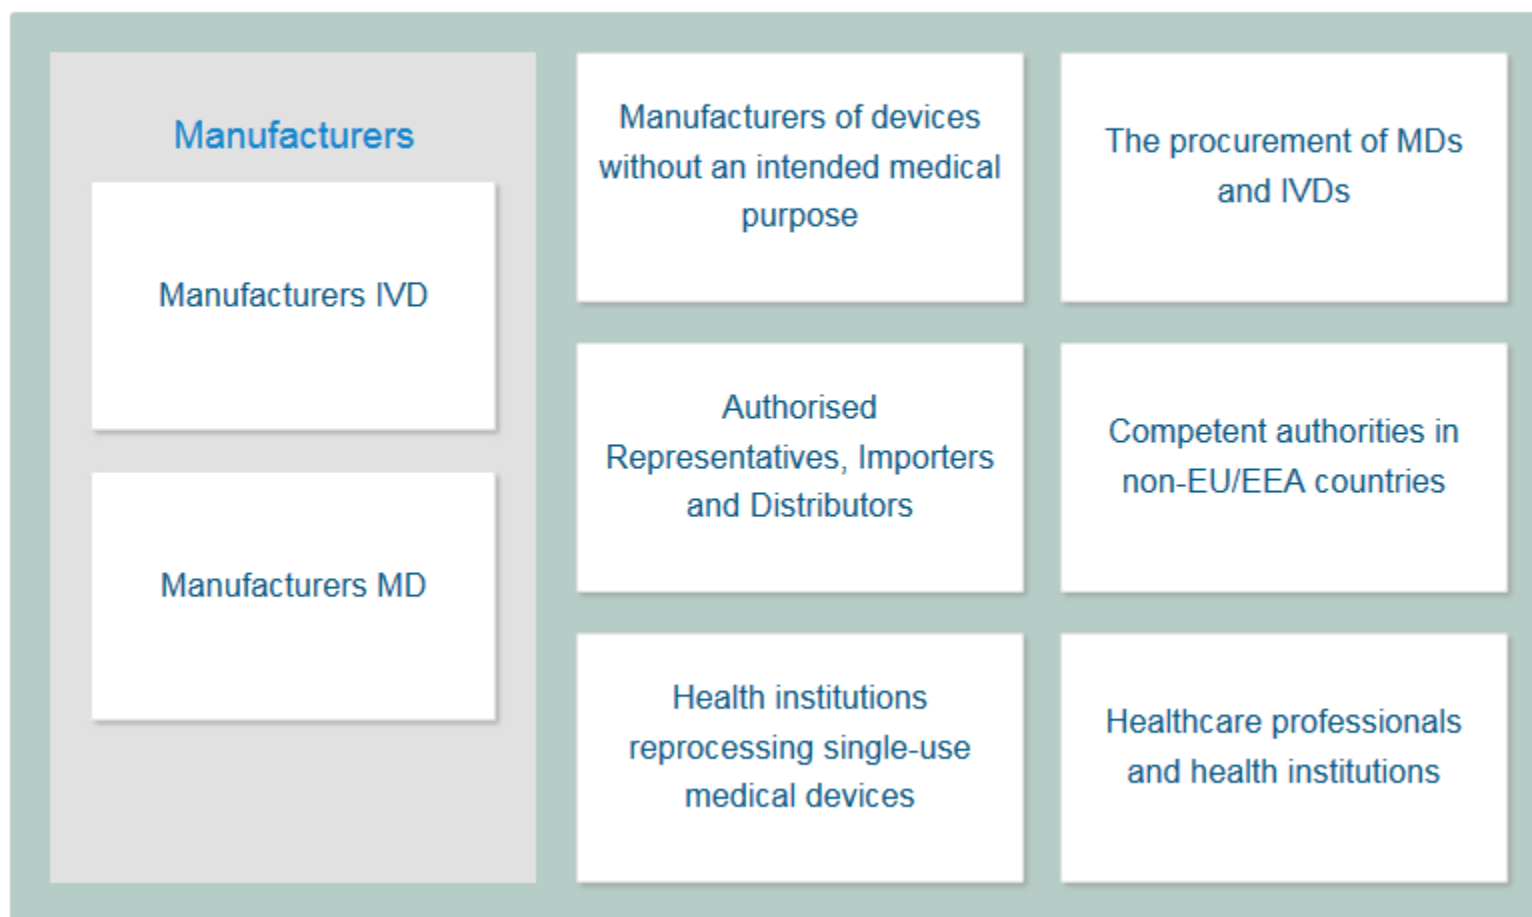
Manufacturers

Manufacturers IVD

Manufacturers MD

Manufacturers of devices without an intended medical purpose

The procurement of MDs and IVDs

Authorised Representatives, Importers and Distributors

Competent authorities in non-EU/EEA countries

Health institutions reprocessing single-use medical devices

Healthcare professionals and health institutions